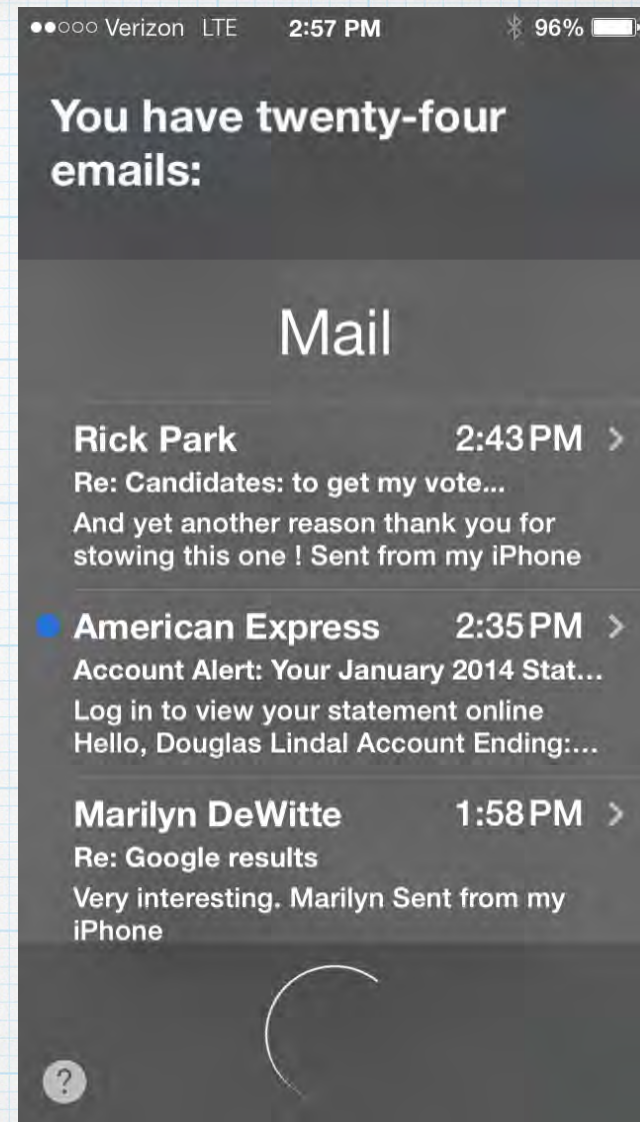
●●○○○ Verizon LTE 2:57 PM 96%

You have twenty-four emails:

Mail

Rick Park 2:43 PM >
Re: Candidates: to get my vote...
And yet another reason thank you for stowing this one ! Sent from my iPhone

American Express 2:35 PM >
Account Alert: Your January 2014 Stat...
Log in to view your statement online Hello, Douglas Lindal Account Ending:...

Marilyn DeWitte 1:58 PM >
Re: Google results
Very interesting. Marilyn Sent from my iPhone

?